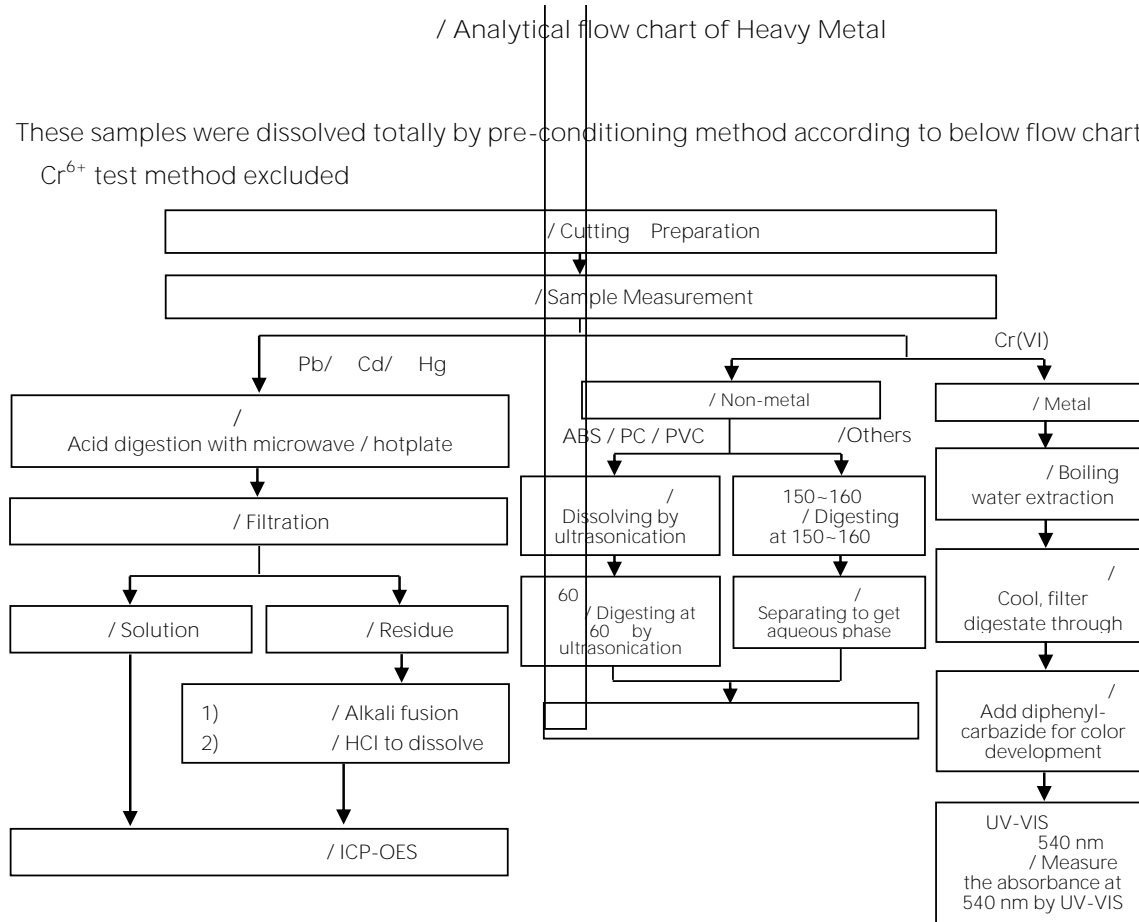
/ Analytical flow chart of Heavy Metal

These samples were dissolved totally by pre-conditioning method according to below flow chart Cr$^{6+}$ test method excluded

/ Cutting Preparation

/ Sample Measurement

Pb/ Cd/ Hg

Cr(VI)

/ Acid digestion with microwave / hotplate

/ Filtration

/ Solution

/ Residue

1) / Alkali fusion
2) / HCl to dissolve

/ ICP-OES

/ Non-metal

ABS / PC / PVC

/Others

/ Dissolving by ultrasonication

150~160 / Digesting at 150~160

60 / Digesting at 60 by ultrasonication

/ Separating to get aqueous phase

/ Metal

/ Boiling water extraction

/ Cool, filter digestate through

/ Add diphenyl-carbazide for color development

UV-VIS 540 nm / Measure the absorbance at 540 nm by UV-VIS